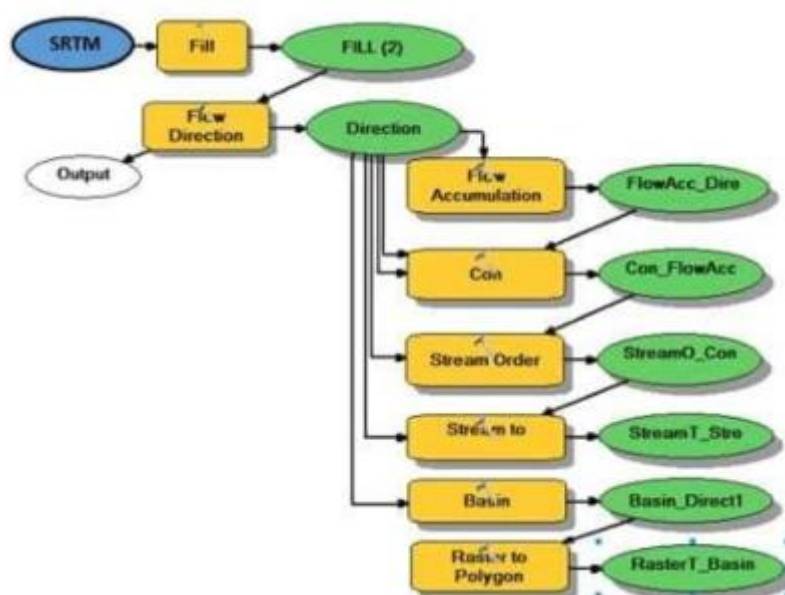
SRTM

Fill

FILL (2)

Flow Direction

Output

Direction

Flow Accumulation

FlowAcc_Dire

Con

Con_FlowAcc

Stream Order

StreamO_Con

Stream to

StreamT_Stre

Basin

Basin_Direct1

Raster to Polygon

RasterT_Basin